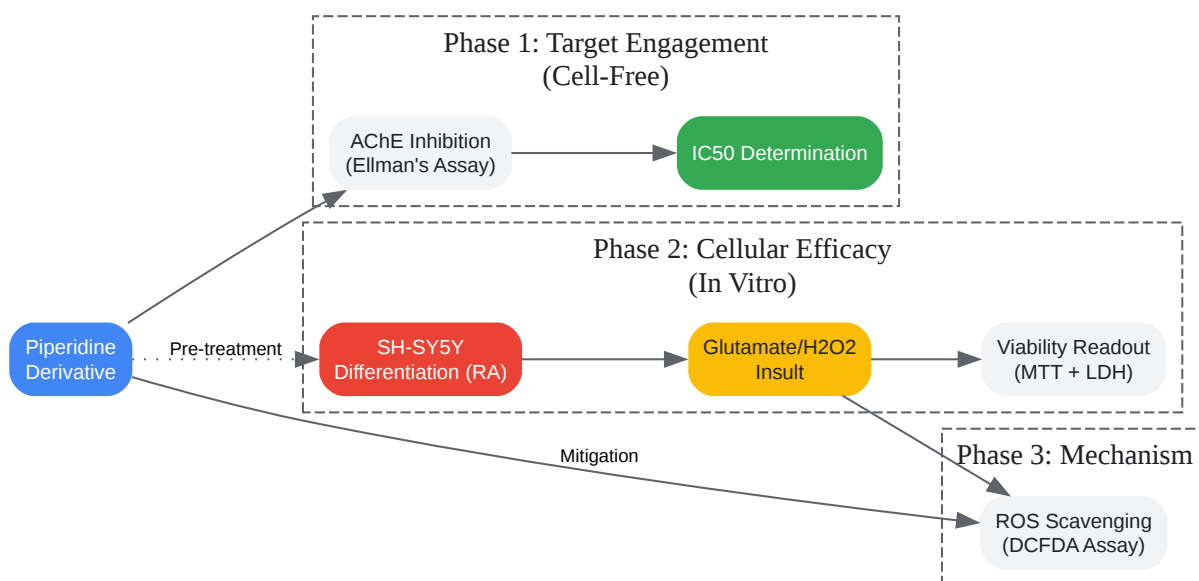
Phase 1: Target Engagement
(Cell-Free)

AChE Inhibition
(Ellman's Assay)

IC50 Determination

Phase 2: Cellular Efficacy
(In Vitro)

Piperidine
Derivative

Pre-treatment

SH-SY5Y
Differentiation (RA)

Glutamate/H2O2
Insult

Viability Readout
(MTT + LDH)

Phase 3: Mechanism

Mitigation

ROS Scavenging
(DCFDA Assay)